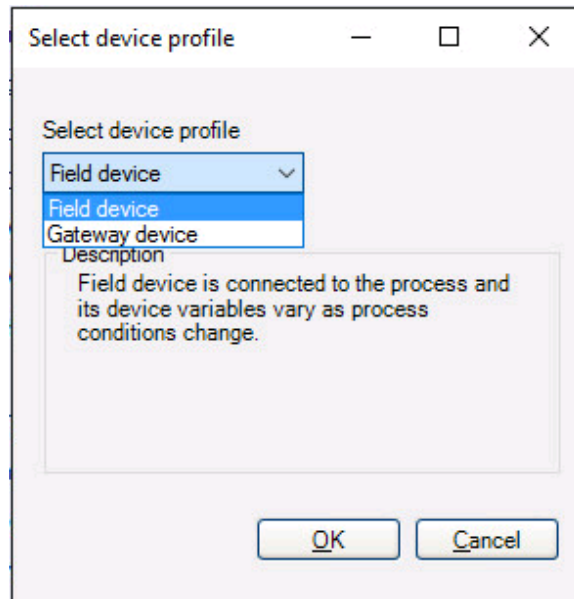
Select device profile

Select device profile

Field device

Field device
Gateway device

Description
Field device is connected to the process and its device variables vary as process conditions change.

OK
Cancel